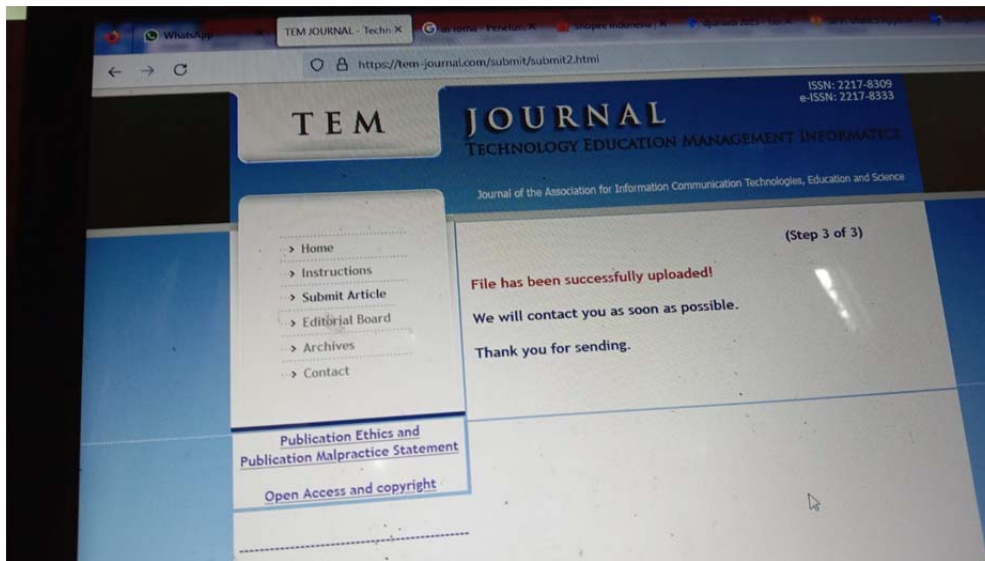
WhatsApp
TEM JOURNAL - Techn ×
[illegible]
Shopee Indonesia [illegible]
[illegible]
https://tem-journal.com/submit/submit2.html

ISSN: 2217-8309
e-ISSN: 2217-8333

TEM JOURNAL
TECHNOLOGY EDUCATION MANAGEMENT INFORMATICS

Journal of the Association for Information Communication Technologies, Education and Science

> Home
> Instructions
> Submit Article
> Editorial Board
> Archives
> Contact

(Step 3 of 3)

File has been successfully uploaded!

We will contact you as soon as possible.

Thank you for sending.

Publication Ethics and Publication Malpractice Statement

Open Access and copyright